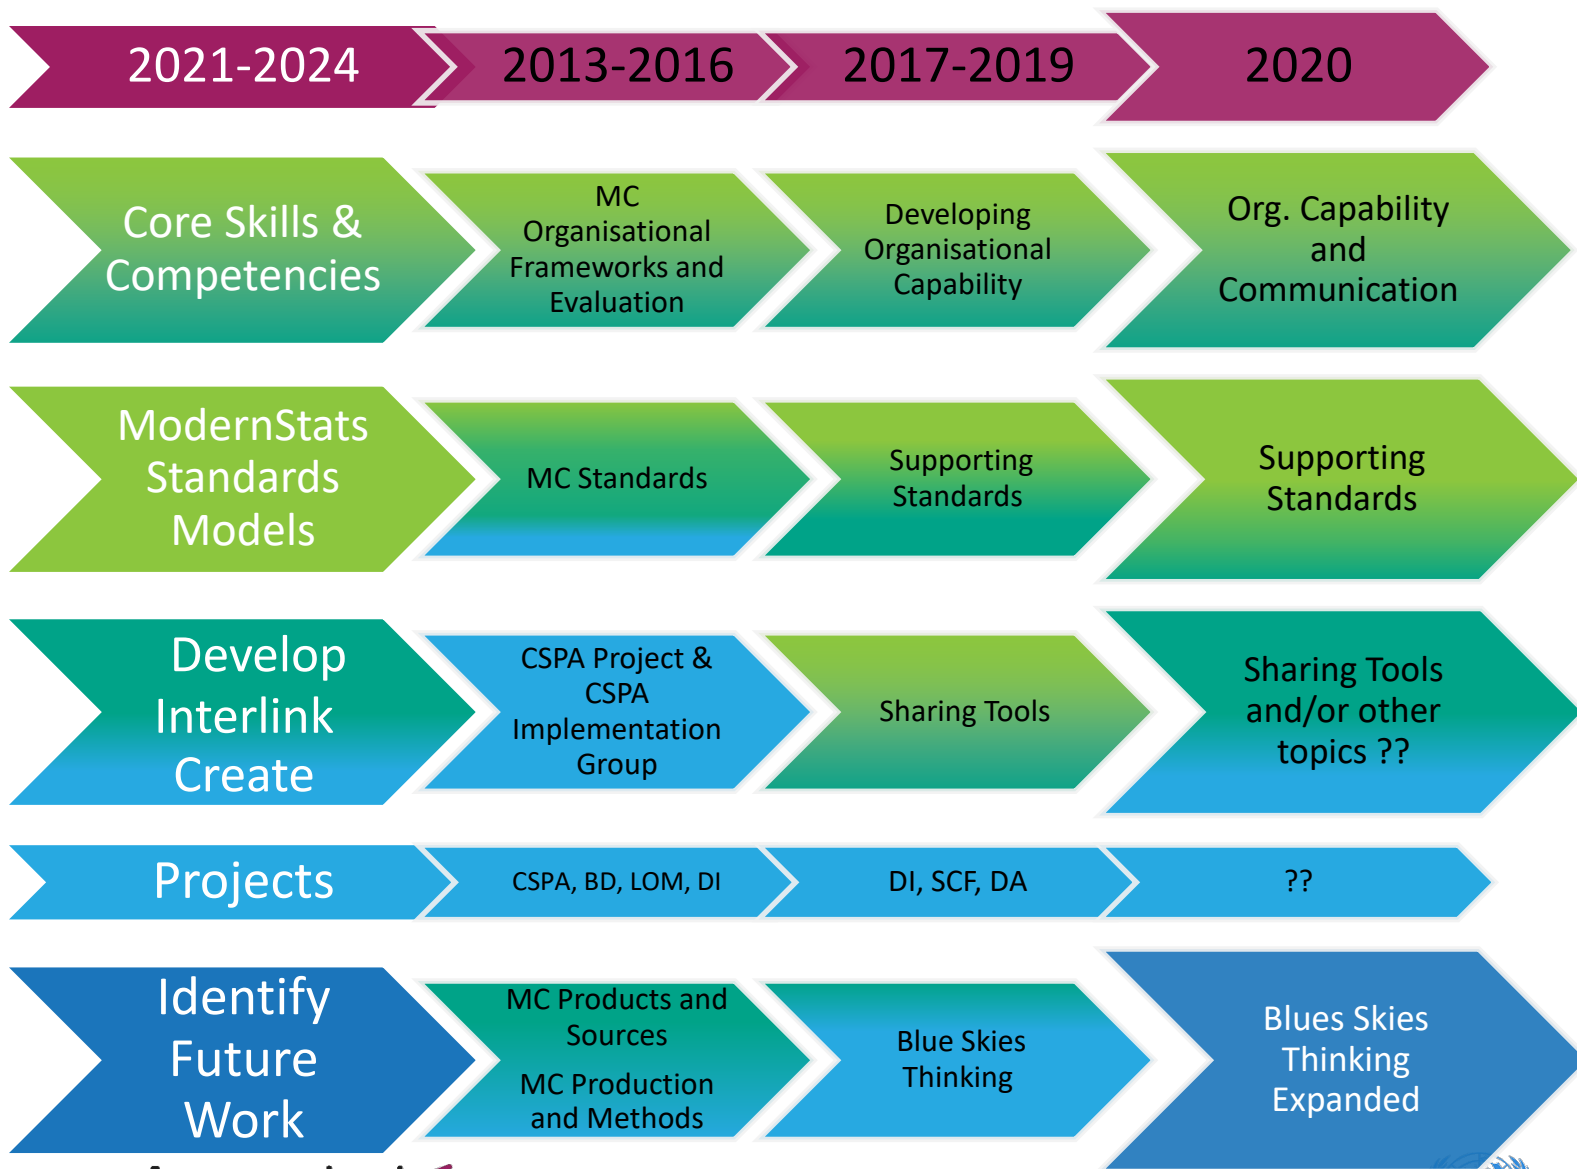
2021-2024

2013-2016

2017-2019

2020

Core Skills & Competencies

MC Organisational Frameworks and Evaluation

Developing Organisational Capability

Org. Capability and Communication

ModernStats Standards Models

MC Standards

Supporting Standards

Supporting Standards

Develop Interlink Create

CSPA Project & CSPA Implementation Group

Sharing Tools

Sharing Tools and/or other topics ??

Projects

CSPA, BD, LOM, DI

DI, SCF, DA

??

Identify Future Work

MC Products and Sources

MC Production and Methods

Blue Skies Thinking

Blues Skies Thinking Expanded